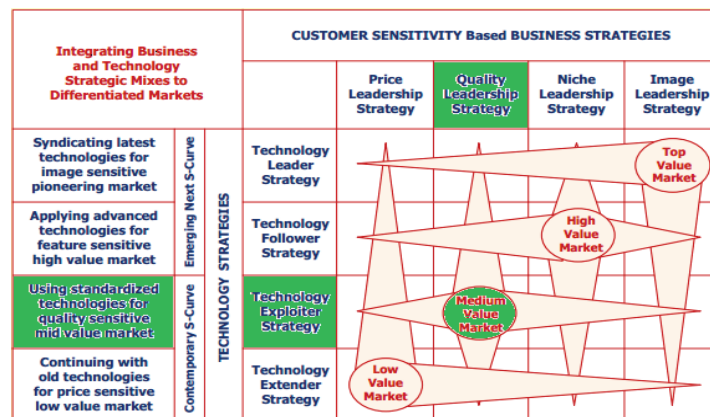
Integrating Business and Technology Strategic Mixes to Differentiated Markets

CUSTOMER SENSITIVITY Based BUSINESS STRATEGIES

| | | | | Price Leadership Strategy | Quality Leadership Strategy | Niche Leadership Strategy | Image Leadership Strategy |
|---|---|---|---|---|---|---|---|
| Syndicating latest technologies for image sensitive pioneering market | Emerging Next S-Curve | TECHNOLOGY STRATEGIES | Technology Leader Strategy | | | | Top Value Market |
| Applying advanced technologies for feature sensitive high value market | | | Technology Follower Strategy | | | High Value Market | |
| Using standardized technologies for quality sensitive mid value market | Contemporary S-Curve | | Technology Exploiter Strategy | | Medium Value Market | | |
| Continuing with old technologies for price sensitive low value market | | | Technology Extender Strategy | Low Value Market | | | |